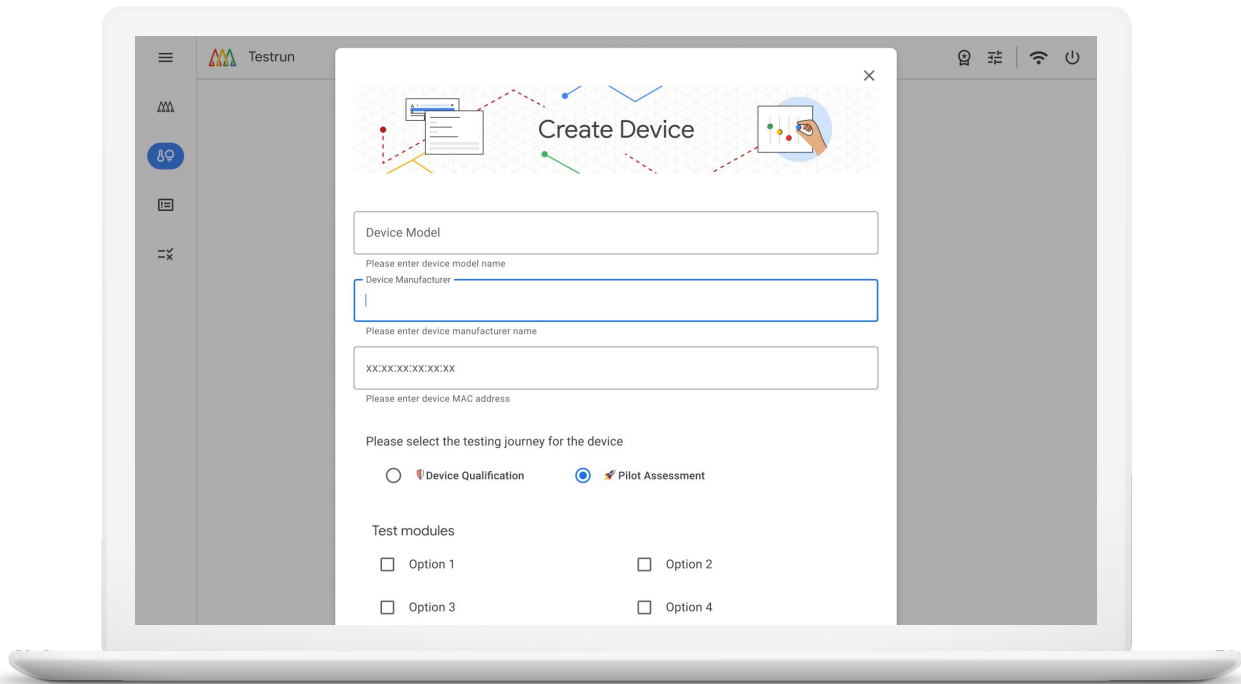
Testrun

×

Create Device

Device Model

Please enter device model name

Device Manufacturer

Please enter device manufacturer name

xx:xx:xx:xx:xx:xx

Please enter device MAC address

Please select the testing journey for the device

Device Qualification

Pilot Assessment

Test modules

Option 1

Option 2

Option 3

Option 4